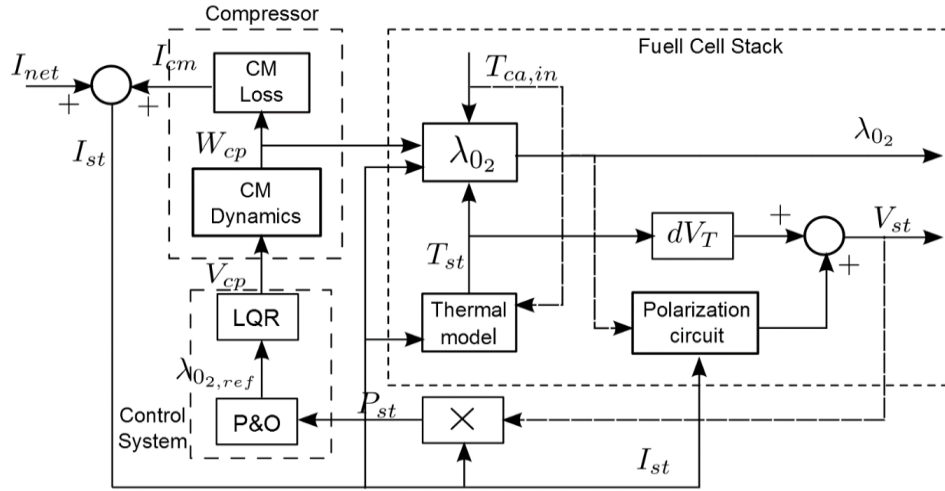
Compressor

Fuell Cell Stack

$I_{net}$

$I_{cm}$

+

+

CM Loss

$I_{st}$

$W_{cp}$

CM Dynamics

$T_{ca,in}$

$\lambda_{0_2}$

$\lambda_{0_2}$

$dV_T$

+

$V_{st}$

+

$T_{st}$

$V_{cp}$

LQR

$\lambda_{0_{2,ref}}$

Thermal model

Polarization circuit

Control System

P&O

$P_{st}$

$\times$

$I_{st}$